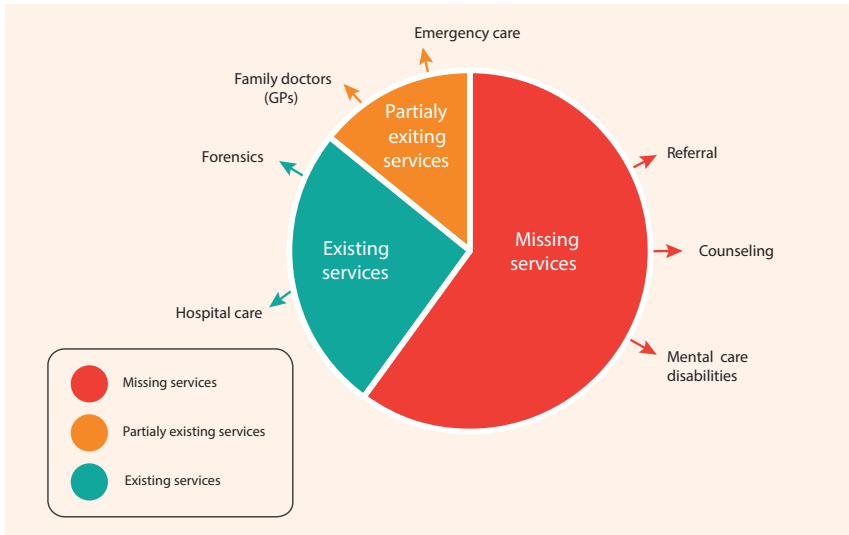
Emergency care

Family doctors (GPs)

Partialy exiting services

Forensics

Existing services

Missing services

Referral

Counseling

Hospital care

Mental care disabilities

Missing services

Partialy existing services

Existing services